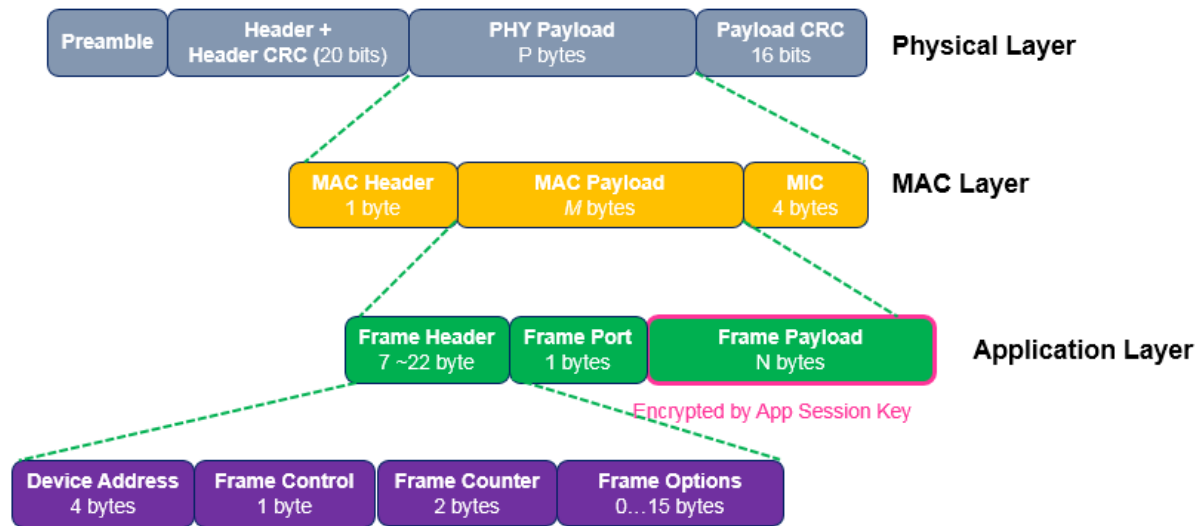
Preamble
Header + Header CRC (20 bits)
PHY Payload P bytes
Payload CRC 16 bits
Physical Layer

MAC Header 1 byte
MAC Payload *M* bytes
MIC 4 bytes
MAC Layer

Frame Header 7 ~22 byte
Frame Port 1 bytes
Frame Payload N bytes
Application Layer

Encrypted by App Session Key

Device Address 4 bytes
Frame Control 1 byte
Frame Counter 2 bytes
Frame Options 0…15 bytes